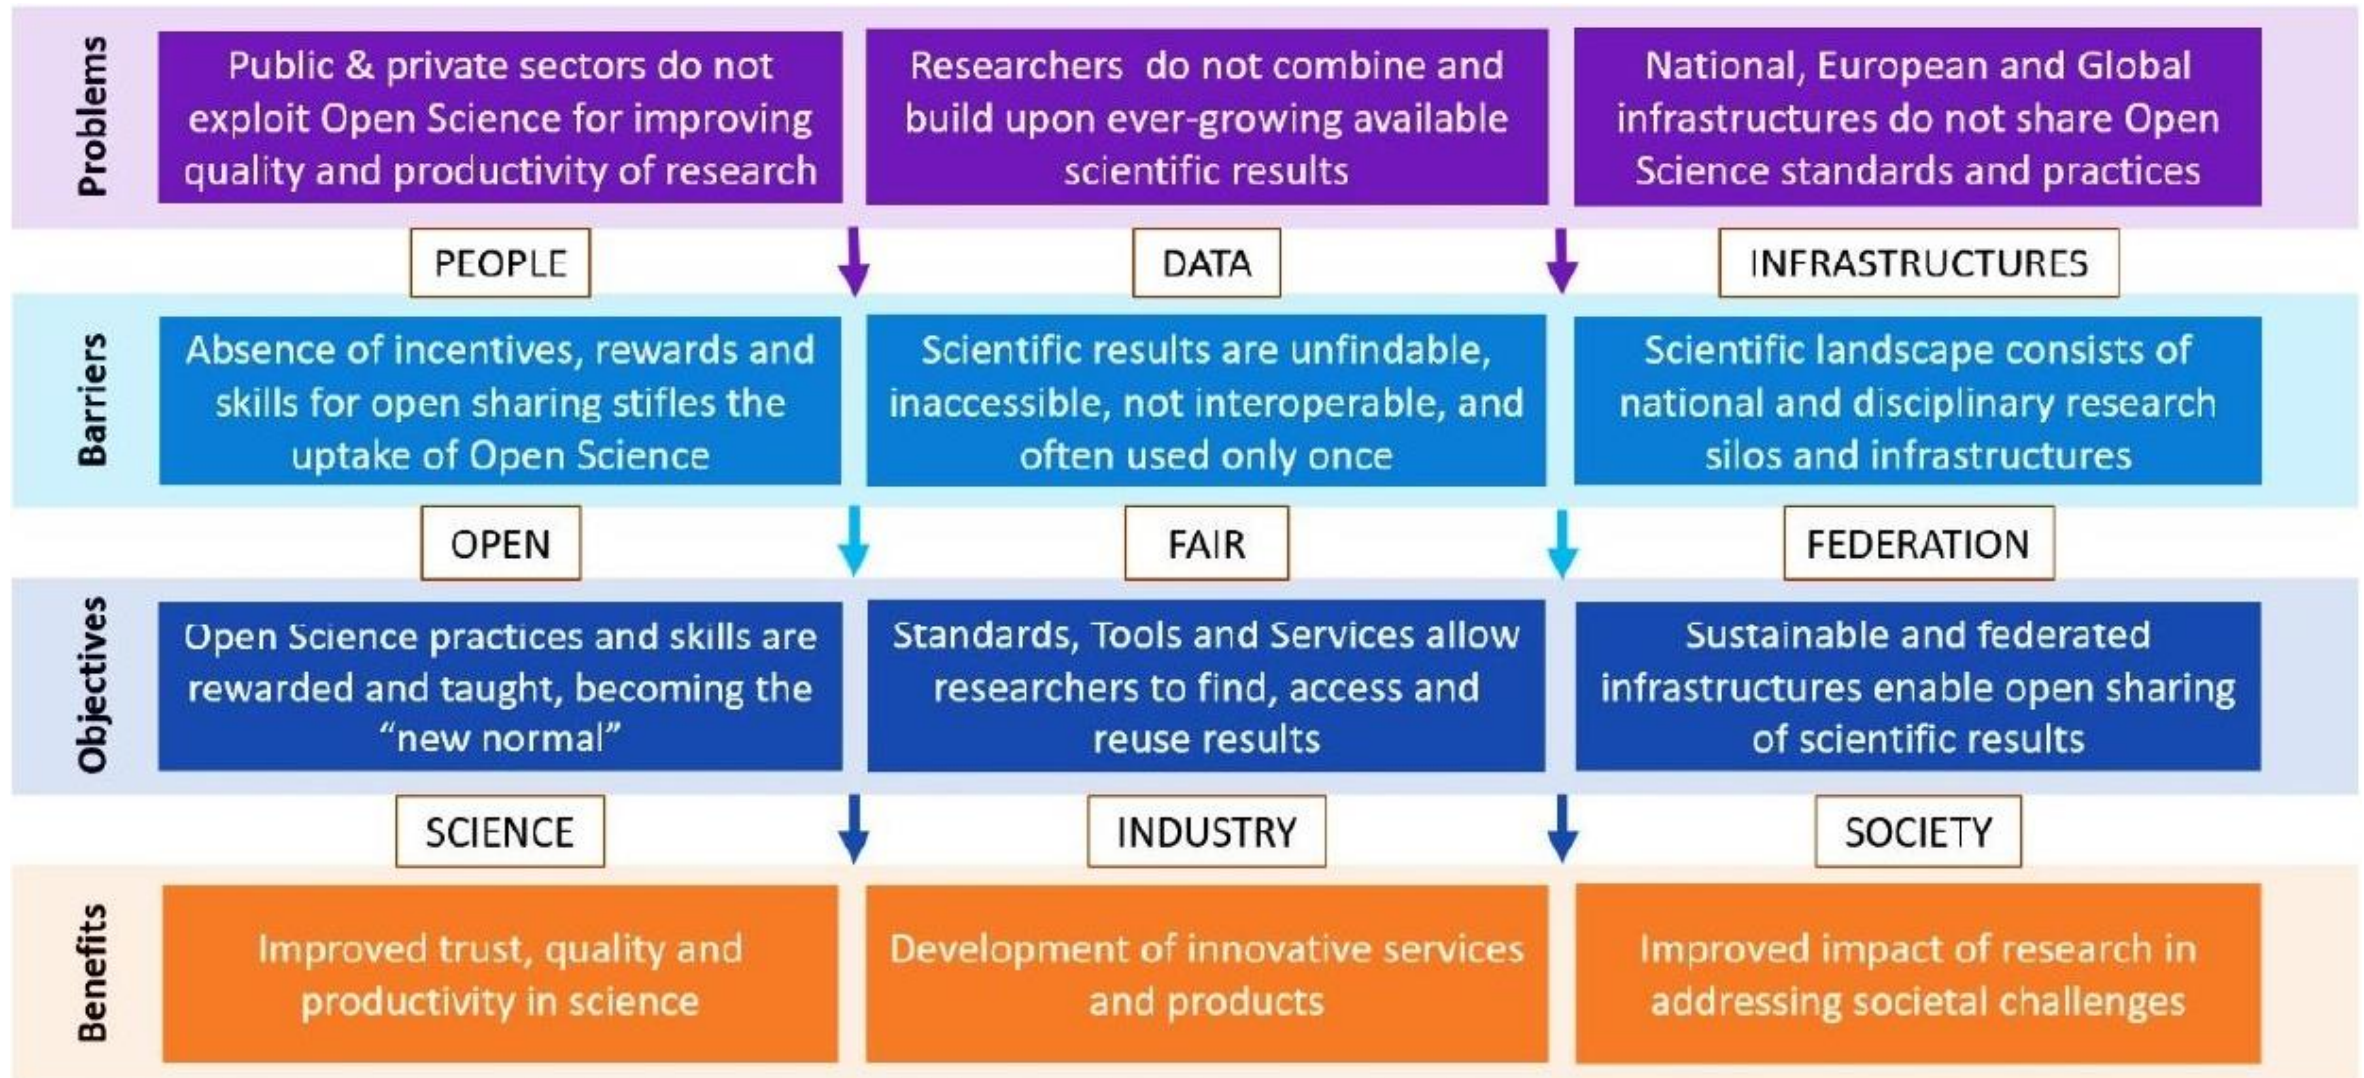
Problems

Public & private sectors do not exploit Open Science for improving quality and productivity of research

Researchers do not combine and build upon ever-growing available scientific results

National, European and Global infrastructures do not share Open Science standards and practices

PEOPLE

DATA

INFRASTRUCTURES

Barriers

Absence of incentives, rewards and skills for open sharing stifles the uptake of Open Science

Scientific results are unfindable, inaccessible, not interoperable, and often used only once

Scientific landscape consists of national and disciplinary research silos and infrastructures

OPEN

FAIR

FEDERATION

Objectives

Open Science practices and skills are rewarded and taught, becoming the "new normal"

Standards, Tools and Services allow researchers to find, access and reuse results

Sustainable and federated infrastructures enable open sharing of scientific results

SCIENCE

INDUSTRY

SOCIETY

Benefits

Improved trust, quality and productivity in science

Development of innovative services and products

Improved impact of research in addressing societal challenges